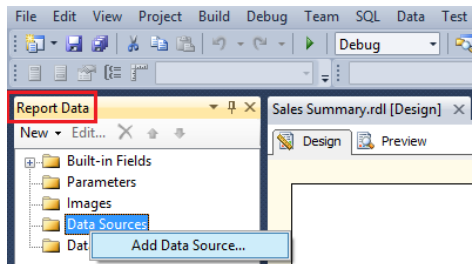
File Edit View Project Build Debug Team SQL Data Test

Debug

Report Data

New ▾ Edit...

Built-in Fields

Parameters

Images

Data Sources

Dat

Add Data Source...

Sales Summary.rdl [Design]

Design

Preview